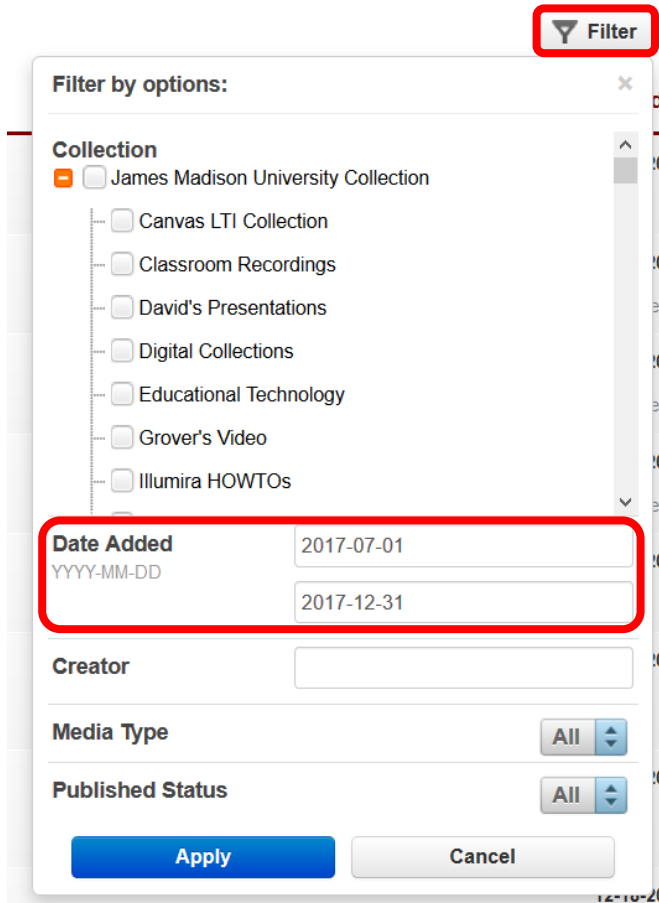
Filter

Filter by options:

×

Collection

James Madison University Collection

Canvas LTI Collection

Classroom Recordings

David's Presentations

Digital Collections

Educational Technology

Grover's Video

Illumira HOWTOs

Date Added
YYYY-MM-DD

2017-07-01

2017-12-31

Creator

Media Type
All

Published Status
All

Apply
Cancel